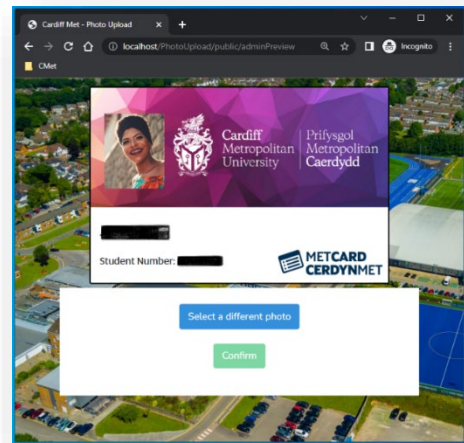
Cardiff Met - Photo Upload

localhost/PhotoUpload/public/adminPreview

Incognito

CMet

Cardiff Metropolitan University

Prifysgol Metropolitan Caerdydd

Student Number:

METCARD CERDYNMET

Select a different photo

Confirm